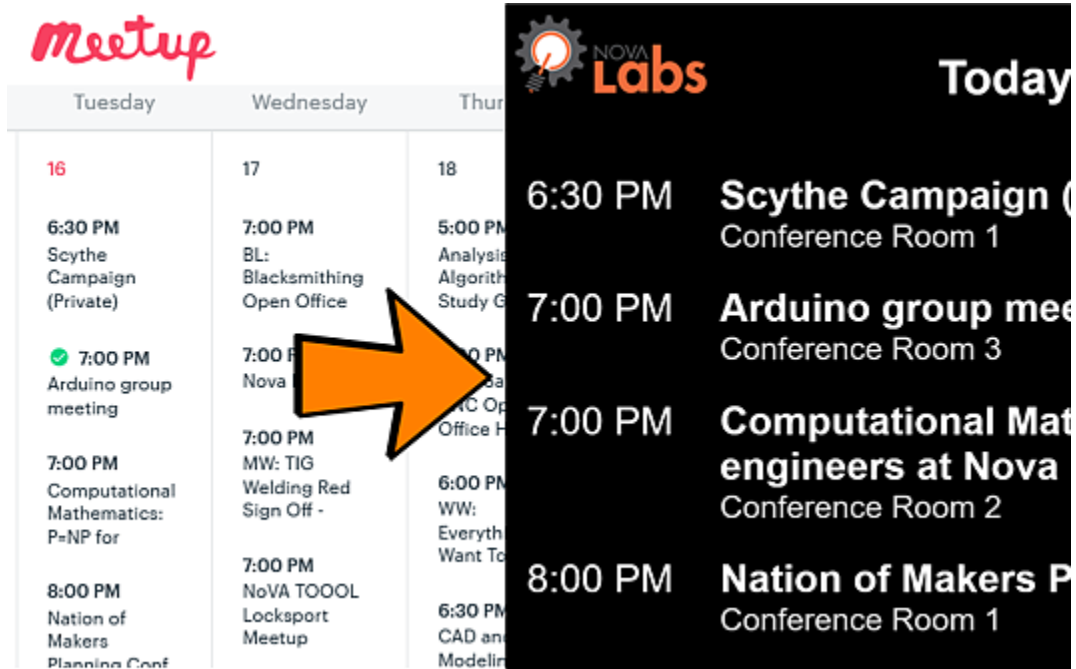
Meetup

Tuesday | Wednesday | Thur

16

6:30 PM
Scythe Campaign (Private)

7:00 PM
Arduino group meeting

7:00 PM
Computational Mathematics: P=NP for

8:00 PM
Nation of Makers Planning Conf

17

7:00 PM
BL: Blacksmithing Open Office

7:00 P
Nova

7:00 PM
MW: TIG Welding Red Sign Off -

7:00 PM
NoVA TOOOL Locksport Meetup

18

5:00 PM
Analysis Algorith Study G

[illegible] PM
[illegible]
NC Op
Office H

6:00 P
WW:
Everyth
Want To

6:30 P
CAD an
Modelin

NOVA Labs

Today

6:30 PM Scythe Campaign (
Conference Room 1

7:00 PM Arduino group mee
Conference Room 3

7:00 PM Computational Mat
engineers at Nova
Conference Room 2

8:00 PM Nation of Makers P
Conference Room 1